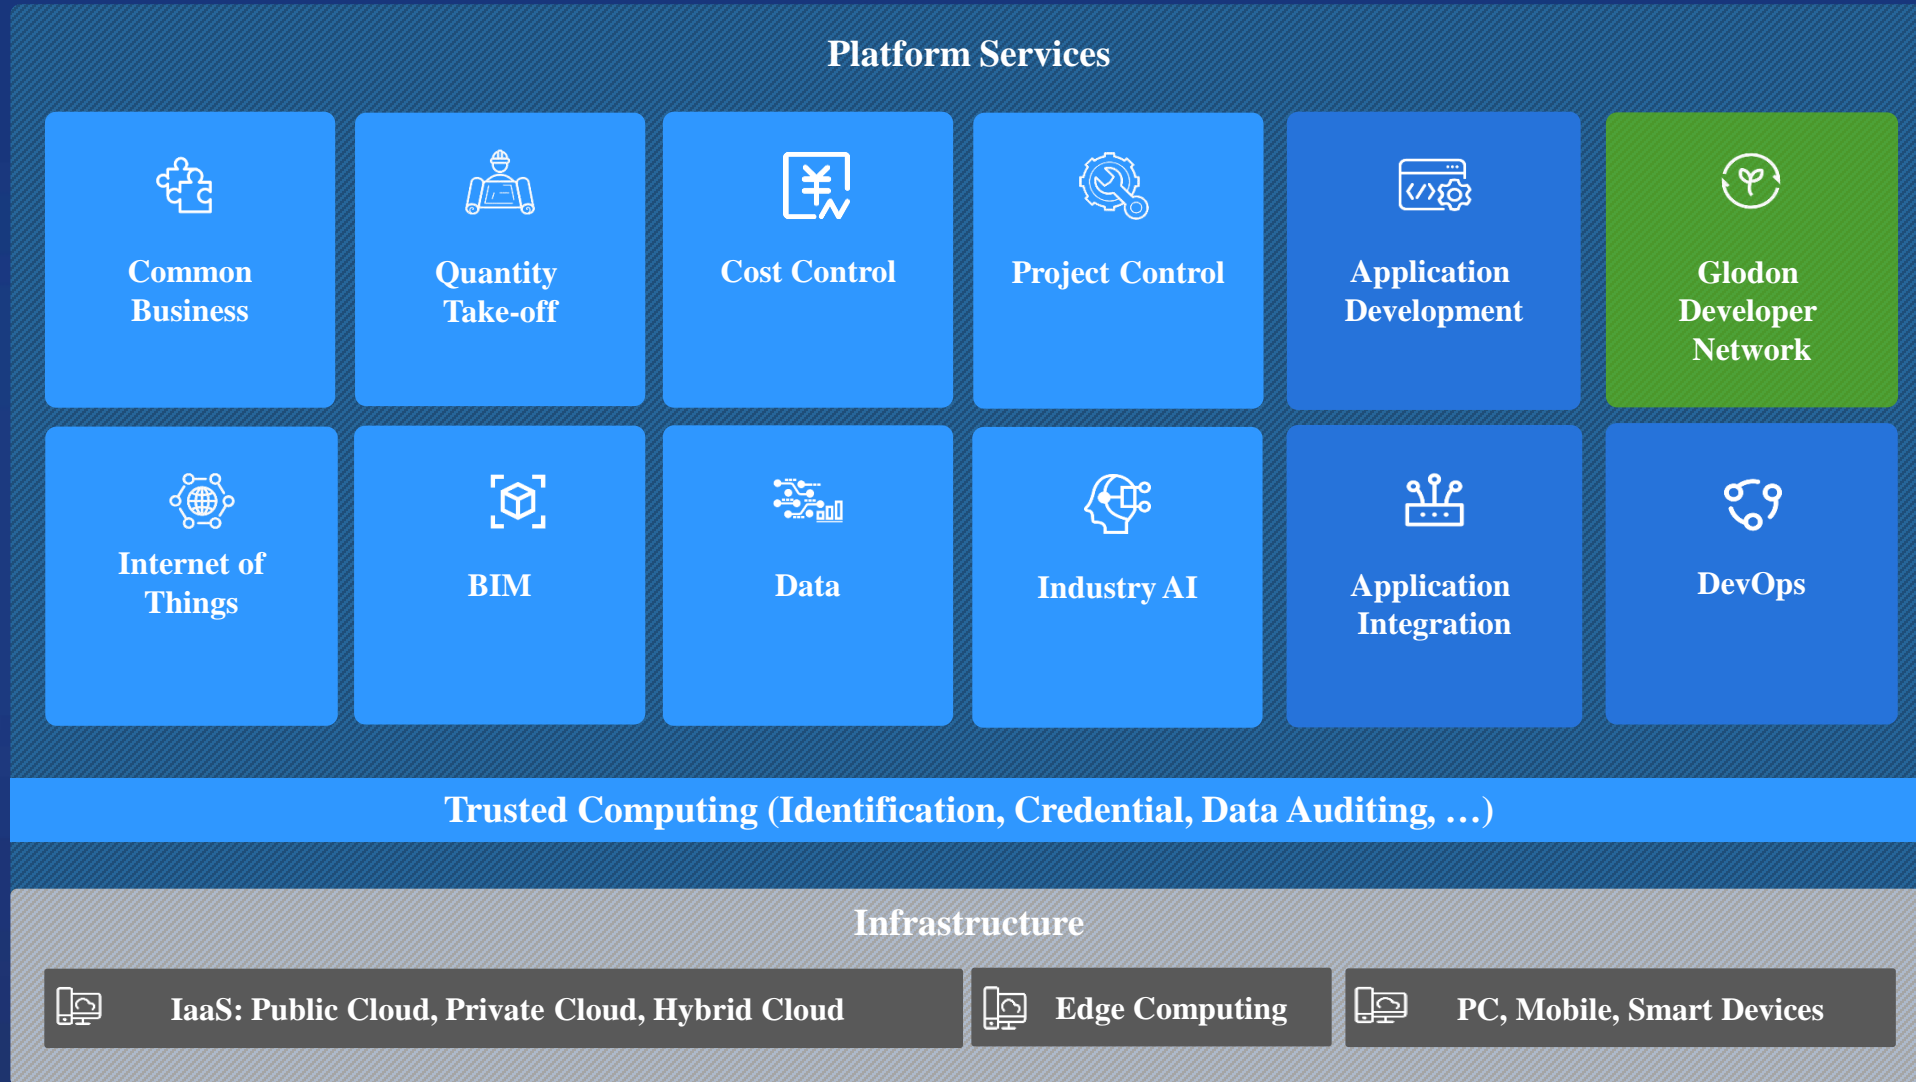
Platform Services

Common Business

Quantity Take-off

Cost Control

Project Control

Application Development

Glodon Developer Network

Internet of Things

BIM

Data

Industry AI

Application Integration

DevOps

Trusted Computing (Identification, Credential, Data Auditing, …)

Infrastructure

IaaS: Public Cloud, Private Cloud, Hybrid Cloud

Edge Computing

PC, Mobile, Smart Devices